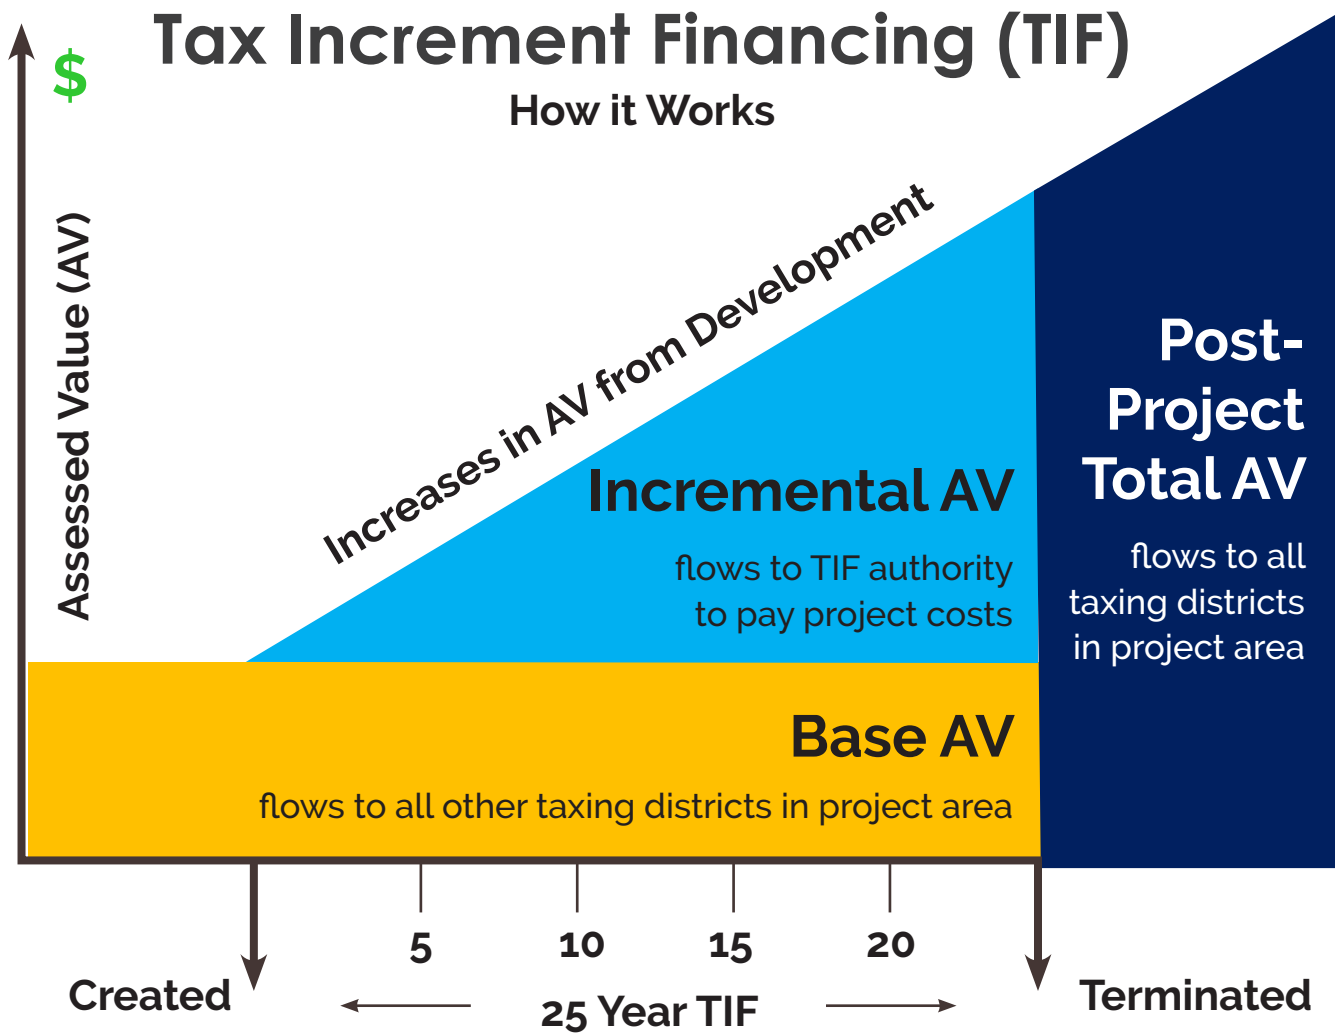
Tax Increment Financing (TIF)
How it Works

$

Assessed Value (AV)

Increases in AV from Development

Incremental AV
flows to TIF authority to pay project costs

Post-Project Total AV
flows to all taxing districts in project area

Base AV
flows to all other taxing districts in project area

5
10
15
20

Created
25 Year TIF
Terminated